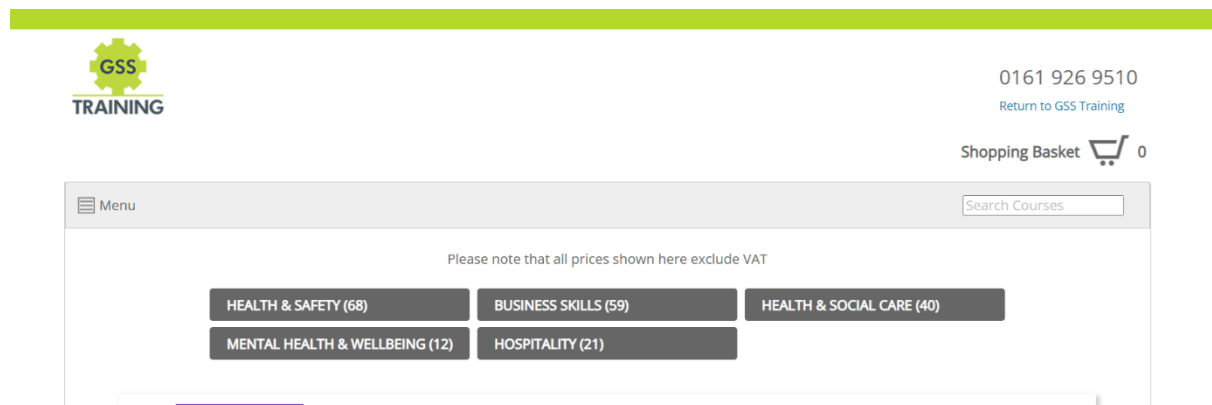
GSS
TRAINING

0161 926 9510
Return to GSS Training

Shopping Basket 0

Menu

Search Courses

Please note that all prices shown here exclude VAT

HEALTH & SAFETY (68)
BUSINESS SKILLS (59)
HEALTH & SOCIAL CARE (40)
MENTAL HEALTH & WELLBEING (12)
HOSPITALITY (21)